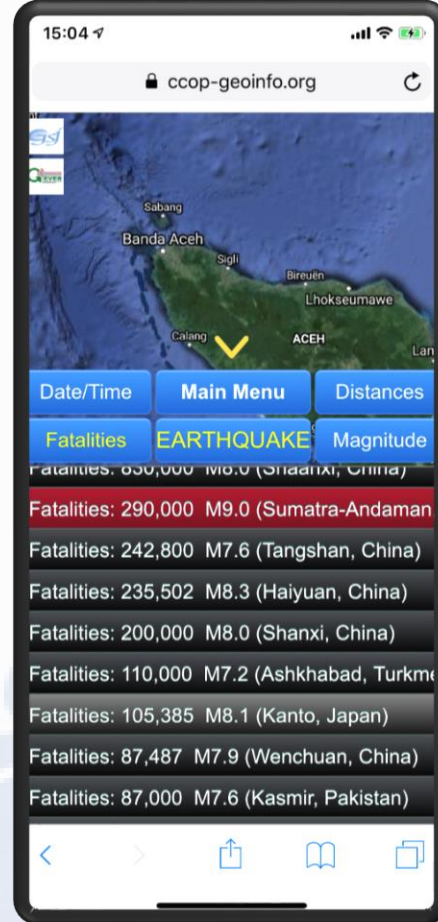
15:04

ccop-geoinfo.org

Sabang
Banda Aceh
Sigli
Bireuen
Lhokseumawe
Calang
ACEH
Lan

Date/Time
Main Menu
Distances
Fatalities
EARTHQUAKE
Magnitude

Fatalities: 830,000 M8.0 (Shaanxi, China)
Fatalities: 290,000 M9.0 (Sumatra-Andaman
Fatalities: 242,800 M7.6 (Tangshan, China)
Fatalities: 235,502 M8.3 (Haiyuan, China)
Fatalities: 200,000 M8.0 (Shanxi, China)
Fatalities: 110,000 M7.2 (Ashkhabad, Turkme
Fatalities: 105,385 M8.1 (Kanto, Japan)
Fatalities: 87,487 M7.9 (Wenchuan, China)
Fatalities: 87,000 M7.6 (Kasmir, Pakistan)